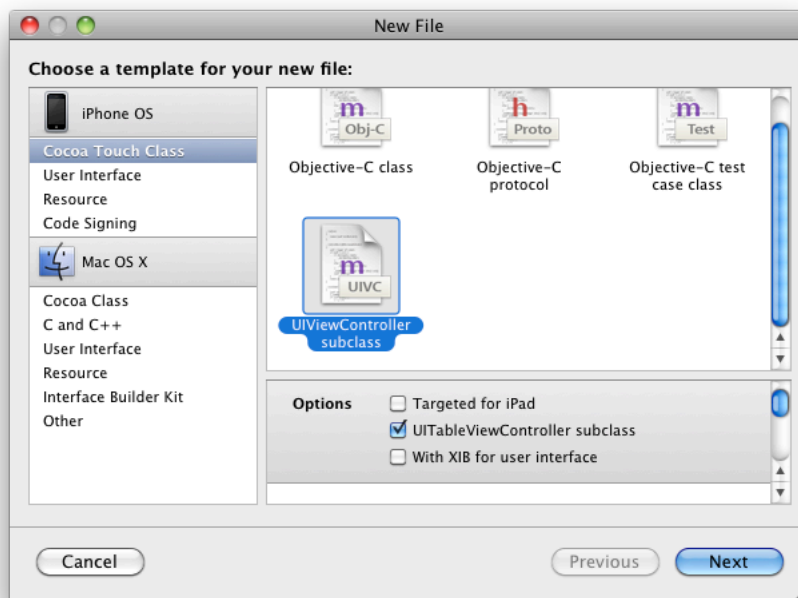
New File

Choose a template for your new file:

iPhone OS

Cocoa Touch Class
User Interface
Resource
Code Signing

Mac OS X

Cocoa Class
C and C++
User Interface
Resource
Interface Builder Kit
Other

m
Obj-C
Objective-C class

h
Proto
Objective-C protocol

m
Test
Objective-C test case class

m
UIVC
UIViewController subclass

Options
Targeted for iPad
UITableViewController subclass
With XIB for user interface

Cancel
Previous
Next